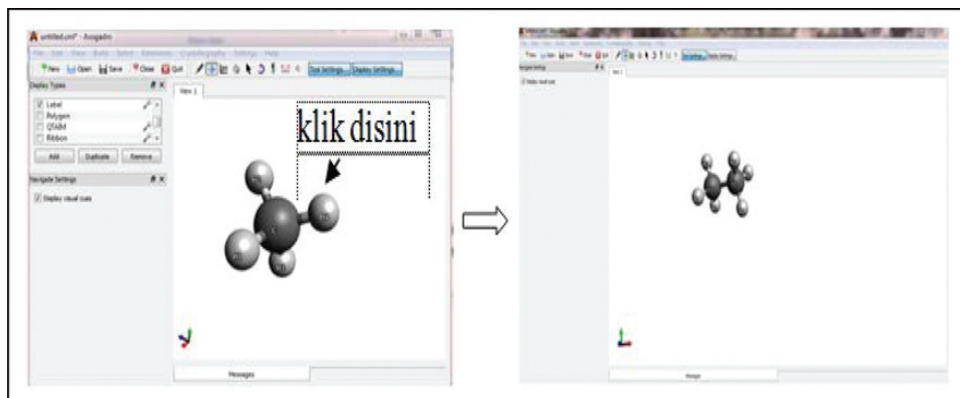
untitled.cml* - Avogadro

File Edit View Build Select Extensions Crystallography Settings Help

New Open Save Close Quit

Tool Settings... Display Settings...

Display Types

Label

Polygon

QTAIM

Ribbon

Add Duplicate Remove

Navigate Settings

Display visual cues

View 1

klik disini

Messages

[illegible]

Navigate Settings

Display visual cues

View 1

Messages